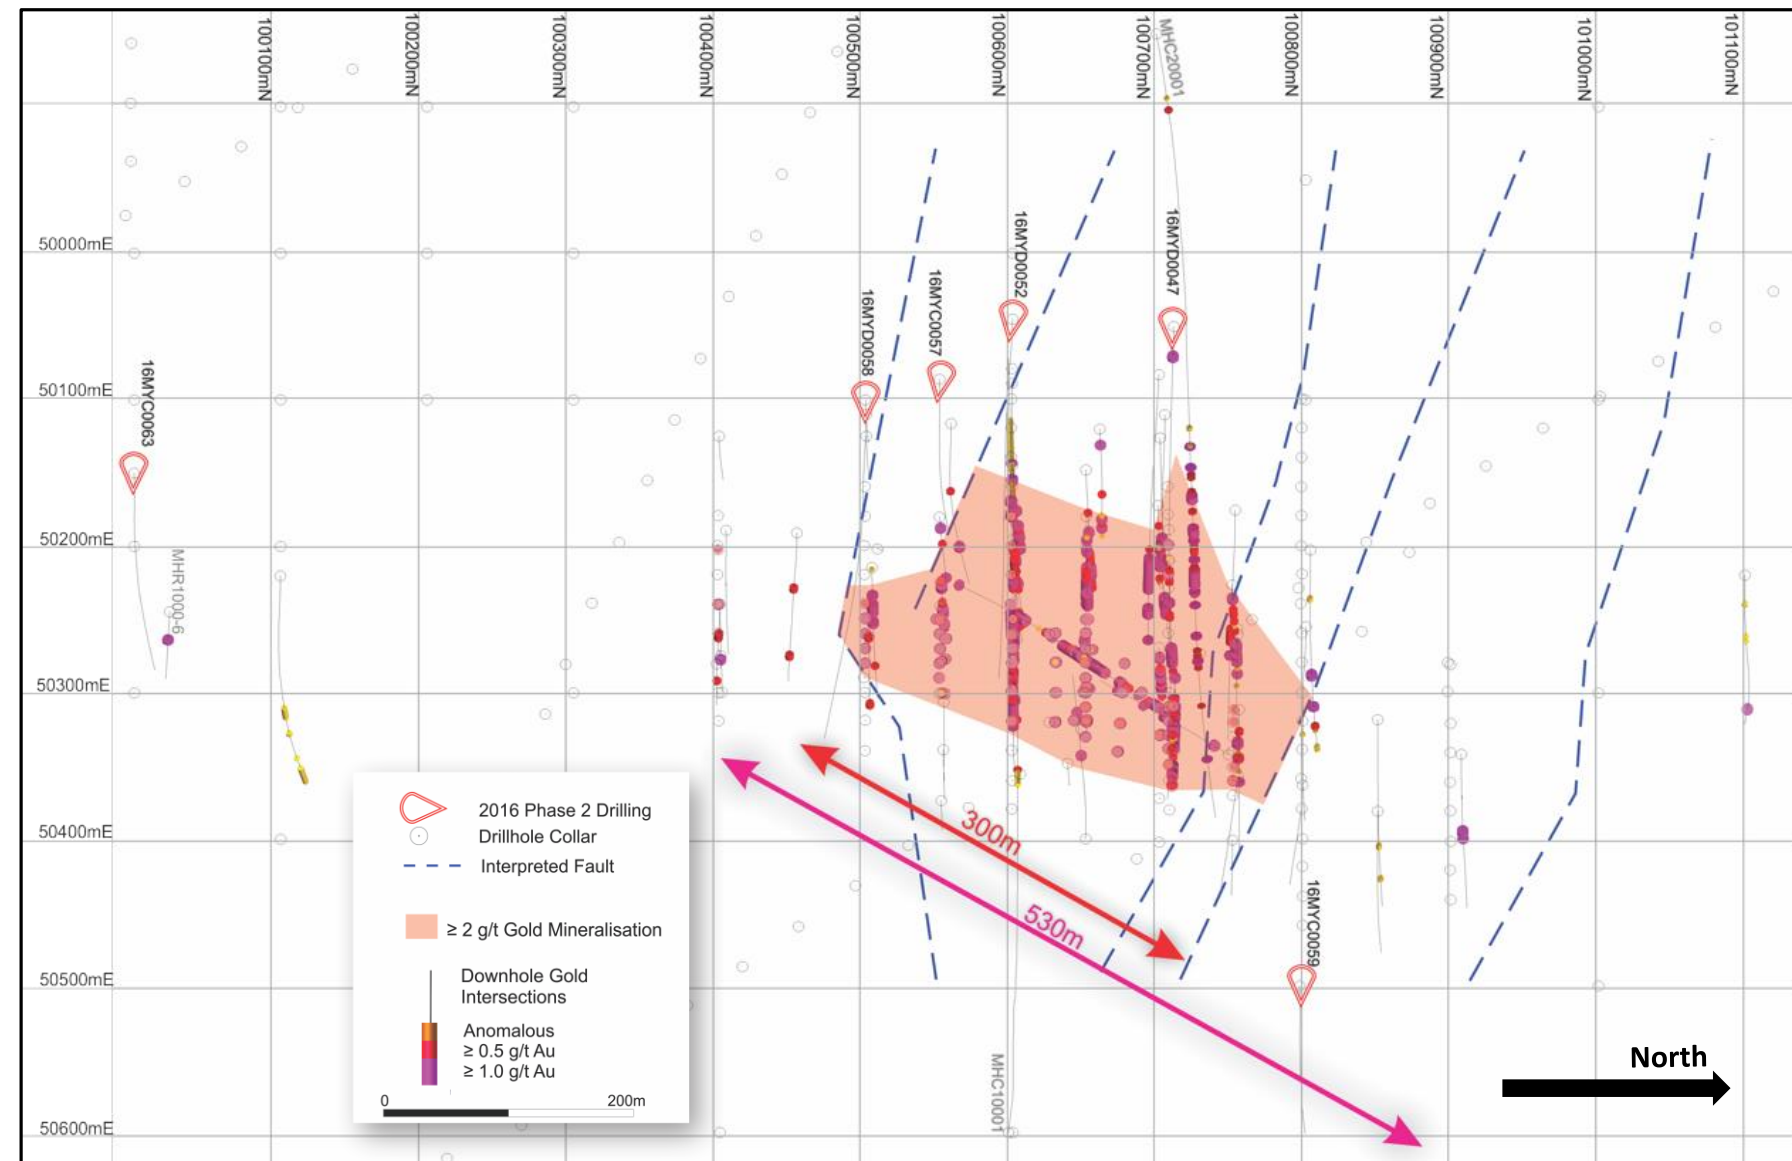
100100mN
100200mN
100300mN
100400mN
100500mN
100600mN
100700mN
MHC20001
100800mN
100900mN
101000mN
101100mN

50000mE
50100mE
50200mE
50300mE
50400mE
50500mE
50600mE

16MYC0063
MHR1000-6
16MYD0058
16MYC0057
16MYD0052
16MYD0047
16MYC0059
MHC10001

300m
530m

2016 Phase 2 Drilling
Drillhole Collar
Interpreted Fault
≥ 2 g/t Gold Mineralisation
Downhole Gold Intersections
Anomalous
≥ 0.5 g/t Au
≥ 1.0 g/t Au
0
200m

North